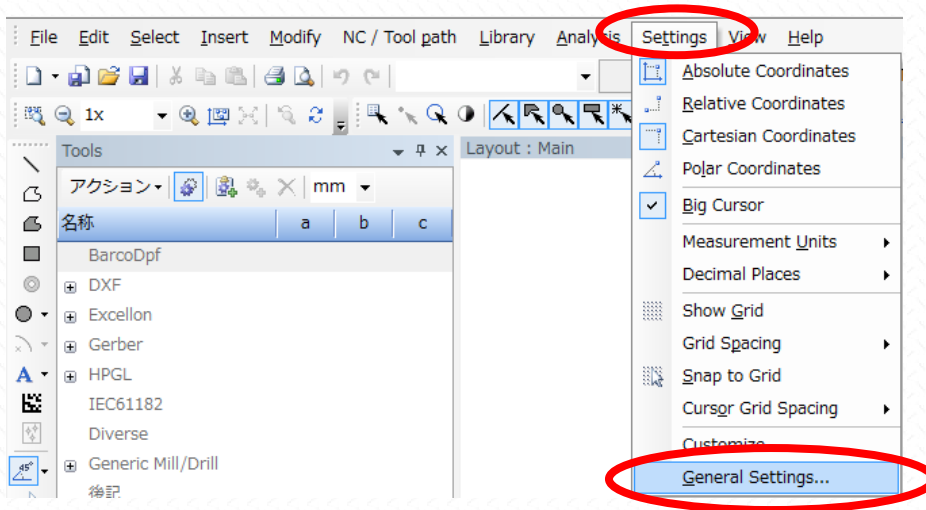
File Edit Select Insert Modify NC / Tool path Library Analysis Settings View Help

1x

mm

Tools

アクション

名称 | a | b | c

BarcoDpf
DXF
Excellon
Gerber
HPGL
IEC61182
Diverse
Generic Mill/Drill
後記

Layout : Main

Absolute Coordinates
Relative Coordinates
Cartesian Coordinates
Polar Coordinates
Big Cursor
Measurement Units
Decimal Places
Show Grid
Grid Spacing
Snap to Grid
Cursor Grid Spacing
Customize
General Settings...